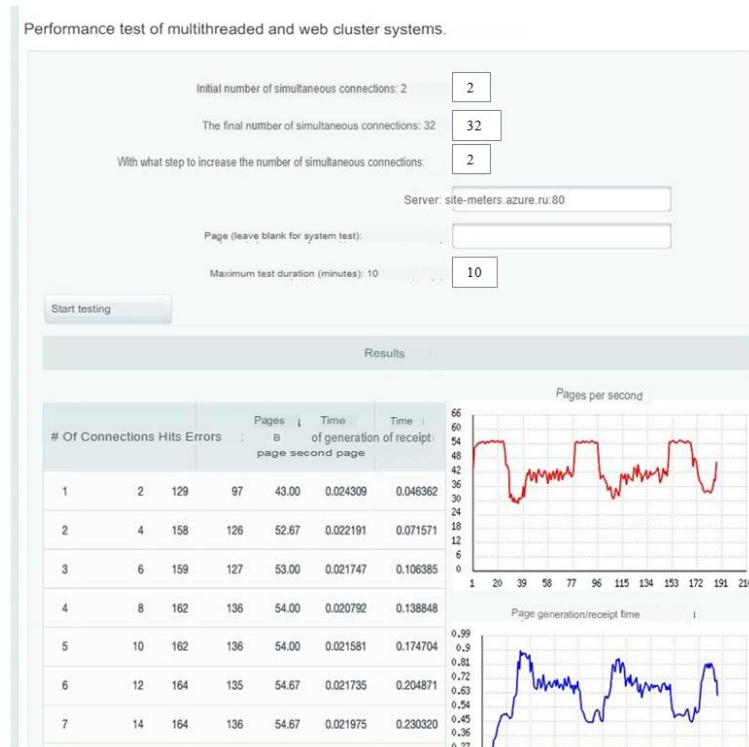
Performance test of multithreaded and web cluster systems.

Initial number of simultaneous connections: 2
2

The final number of simultaneous connections: 32
32

With what step to increase the number of simultaneous connections:
2

Server: site-meters.azure.ru:80

Page (leave blank for system test):

Maximum test duration (minutes): 10
10

Start testing

Results

| # Of Connections | Hits | Errors | Pages B page second | Time of generation page | Time of receipt |
|---|---|---|---|---|---|
| 1 | 2 | 129 | 97 | 43.00 | 0.024309 | 0.046362 |
| 2 | 4 | 158 | 126 | 52.67 | 0.022191 | 0.071571 |
| 3 | 6 | 159 | 127 | 53.00 | 0.021747 | 0.106385 |
| 4 | 8 | 162 | 136 | 54.00 | 0.020792 | 0.138848 |
| 5 | 10 | 162 | 136 | 54.00 | 0.021581 | 0.174704 |
| 6 | 12 | 164 | 135 | 54.67 | 0.021735 | 0.204871 |
| 7 | 14 | 164 | 136 | 54.67 | 0.021975 | 0.230320 |

Pages per second

66 60 54 48 42 36 30 24 18 12 6 0

1 20 39 58 77 96 115 134 153 172 191 21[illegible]

Page generation/receipt time

0.99 0.9 0.81 0.72 0.63 0.54 0.45 0.36 0.27